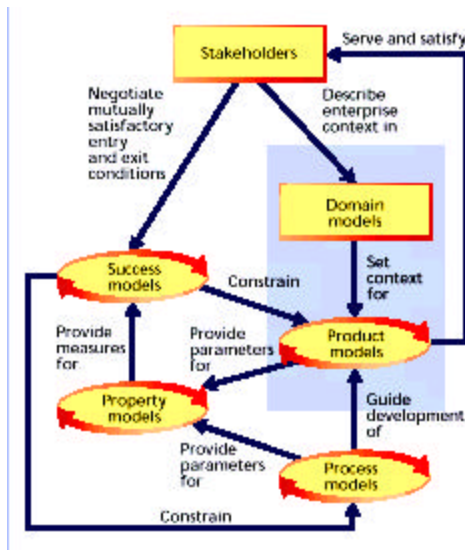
Stakeholders

Serve and satisfy

Negotiate mutually satisfactory entry and exit conditions

Describe enterprise context in

Domain models

Set context for

Success models

Constrain

Provide measures for

Provide parameters for

Product models

Property models

Guide development of

Provide parameters for

Process models

Constrain